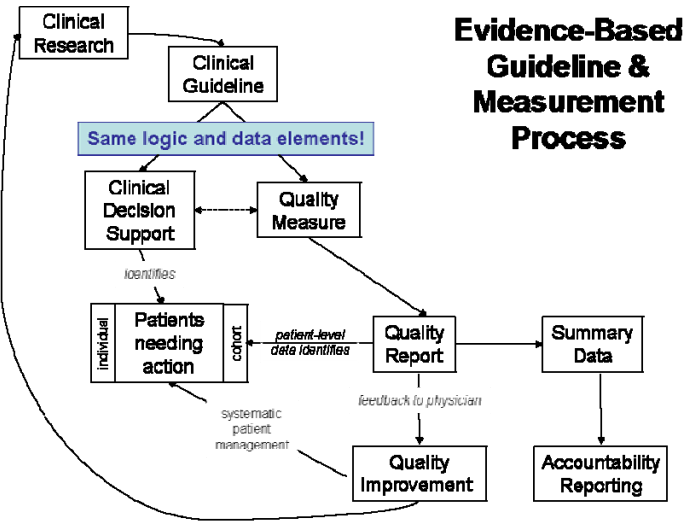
Evidence-Based Guideline & Measurement Process

Clinical Research

Clinical Guideline

Same logic and data elements!

Clinical Decision Support

Quality Measure

identifies

individual

Patients needing action

cohort

patient-level data identifies

Quality Report

Summary Data

feedback to physician

systematic patient management

Quality Improvement

Accountability Reporting